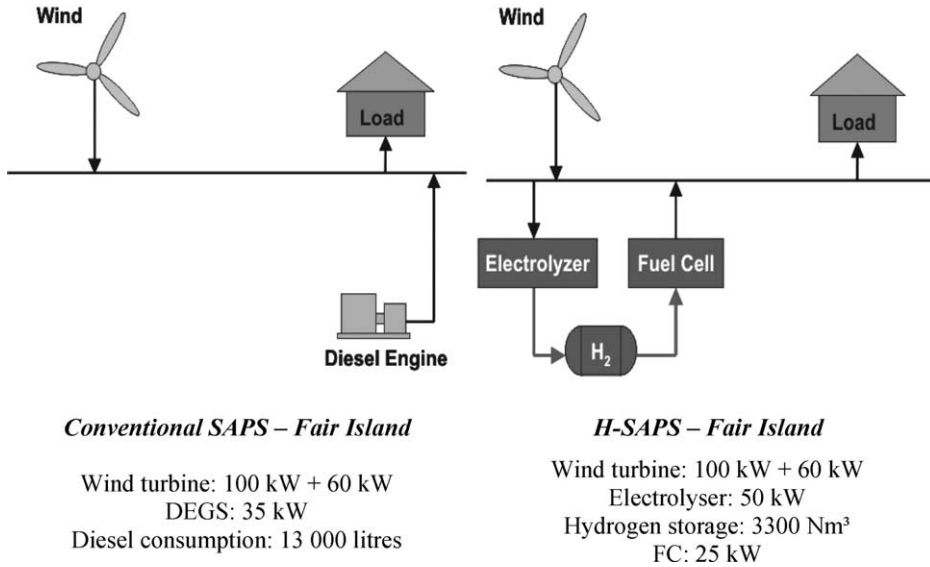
Wind

Load

Diesel Engine

Conventional SAPS – Fair Island

Wind turbine: 100 kW + 60 kW
DEGS: 35 kW
Diesel consumption: 13 000 litres

Wind

Load

Electrolyzer

Fuel Cell

$H_2$

H-SAPS – Fair Island

Wind turbine: 100 kW + 60 kW
Electrolyser: 50 kW
Hydrogen storage: 3300 Nm³
FC: 25 kW